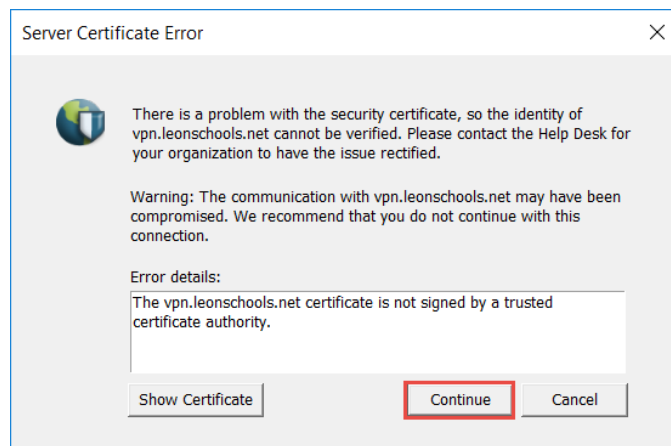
Server Certificate Error

There is a problem with the security certificate, so the identity of vpn.leonschools.net cannot be verified. Please contact the Help Desk for your organization to have the issue rectified.

Warning: The communication with vpn.leonschools.net may have been compromised. We recommend that you do not continue with this connection.

Error details:

The vpn.leonschools.net certificate is not signed by a trusted certificate authority.

Show Certificate

Continue

Cancel